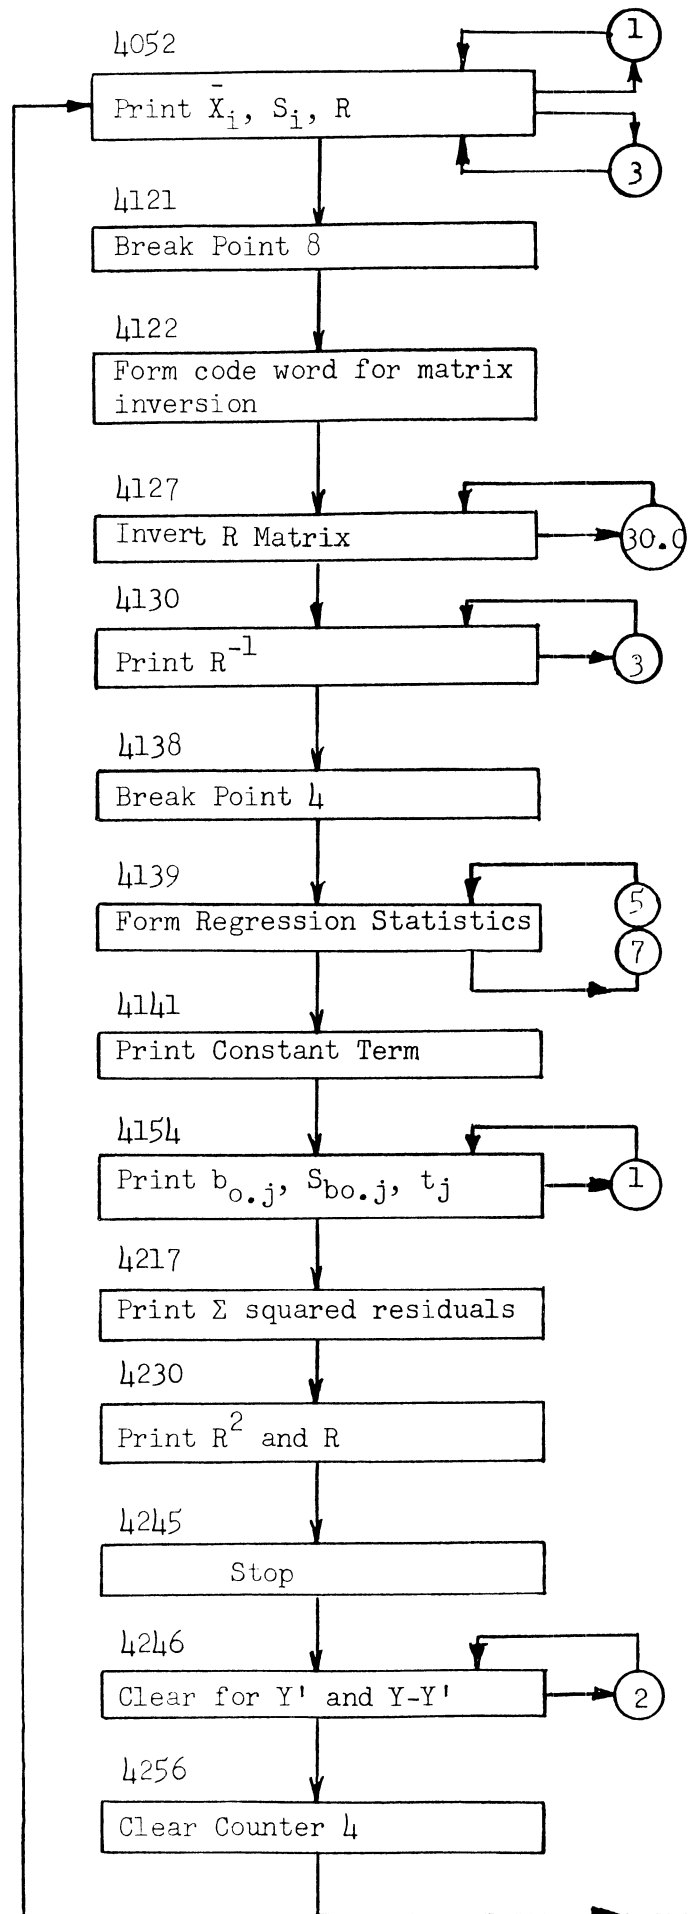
4052

Print $\bar{X}_i$, $S_i$, R

1

3

4121

Break Point 8

4122

Form code word for matrix inversion

4127

Invert R Matrix

30.0

4130

Print $R^{-1}$

3

4138

Break Point 4

4139

Form Regression Statistics

5

7

4141

Print Constant Term

4154

Print $b_{o.j}$, $S_{bo.j}$, $t_j$

1

4217

Print Σ squared residuals

4230

Print $R^2$ and R

4245

Stop

4246

Clear for Y' and Y-Y'

2

4256

Clear Counter 4